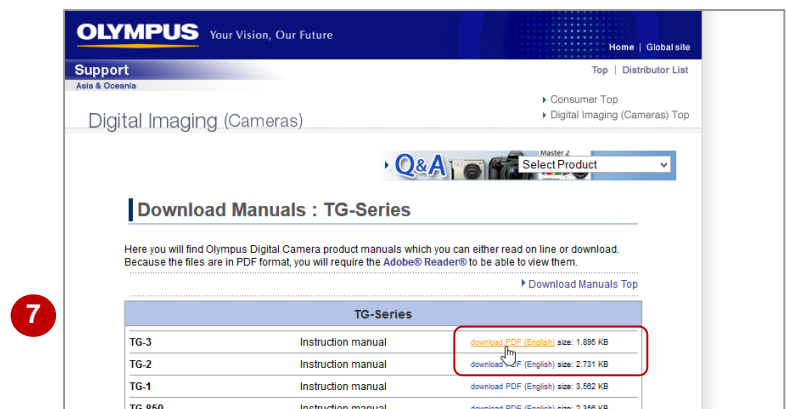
OLYMPUS Your Vision, Our Future

Home | Global site

Support
Asia & Oceania

Top | Distributor List

Consumer Top
Digital Imaging (Cameras) Top

Digital Imaging (Cameras)

Q&A Master 2 Select Product

Download Manuals : TG-Series

Here you will find Olympus Digital Camera product manuals which you can either read on line or download. Because the files are in PDF format, you will require the Adobe® Reader® to be able to view them.

Download Manuals Top

7

| TG-Series | | |
|---|---|---|
| TG-3 | Instruction manual | download PDF (English) size: 1.895 KB |
| TG-2 | Instruction manual | download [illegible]DF (English) size: 2.731 KB |
| TG-1 | Instruction manual | download PDF (English) size: 3.562 KB |
| TG-850 | Instruction manual | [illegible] |